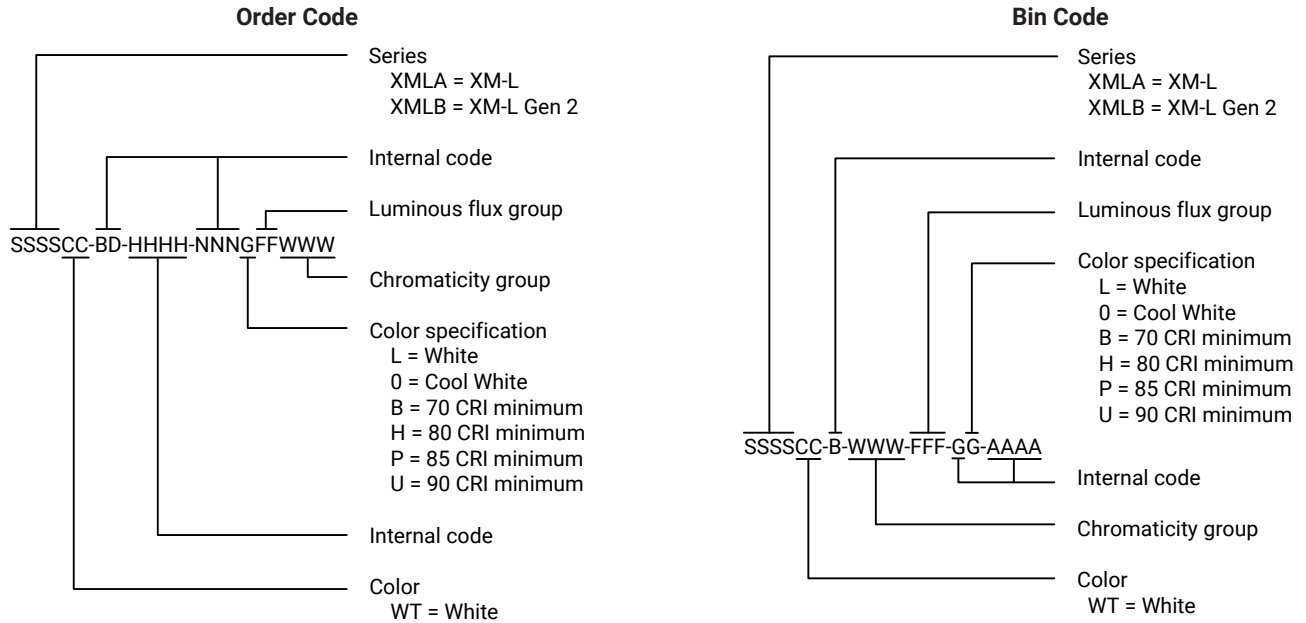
Order Code

SSSSCC-BD-HHHH-NNNGFFWWW

Series
XMLA = XM-L
XMLB = XM-L Gen 2

Internal code

Luminous flux group

Chromaticity group

Color specification
L = White
0 = Cool White
B = 70 CRI minimum
H = 80 CRI minimum
P = 85 CRI minimum
U = 90 CRI minimum

Internal code

Color
WT = White

Bin Code

SSSSCC-B-WWW-FFF-GG-AAAA

Series
XMLA = XM-L
XMLB = XM-L Gen 2

Internal code

Luminous flux group

Color specification
L = White
0 = Cool White
B = 70 CRI minimum
H = 80 CRI minimum
P = 85 CRI minimum
U = 90 CRI minimum

Internal code

Chromaticity group

Color
WT = White